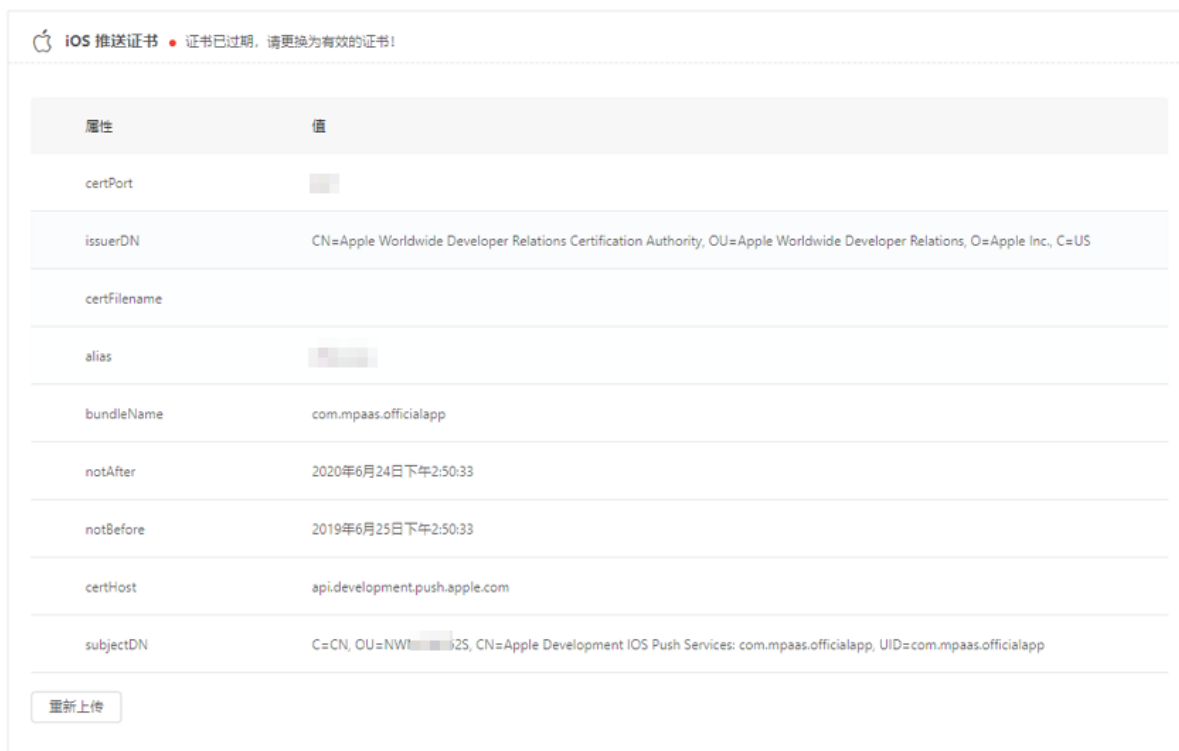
iOS 推送证书 • 证书已过期，请更换为有效的证书！

| 属性 | 值 |
|---|---|
| certPort | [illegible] |
| issuerDN | CN=Apple Worldwide Developer Relations Certification Authority, OU=Apple Worldwide Developer Relations, O=Apple Inc., C=US |
| certFilename | |
| alias | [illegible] |
| bundleName | com.mpaas.officialapp |
| notAfter | 2020年6月24日下午2:50:33 |
| notBefore | 2019年6月25日下午2:50:33 |
| certHost | api.development.push.apple.com |
| subjectDN | C=CN, OU=NW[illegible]2S, CN=Apple Development IOS Push Services: com.mpaas.officialapp, UID=com.mpaas.officialapp |

重新上传